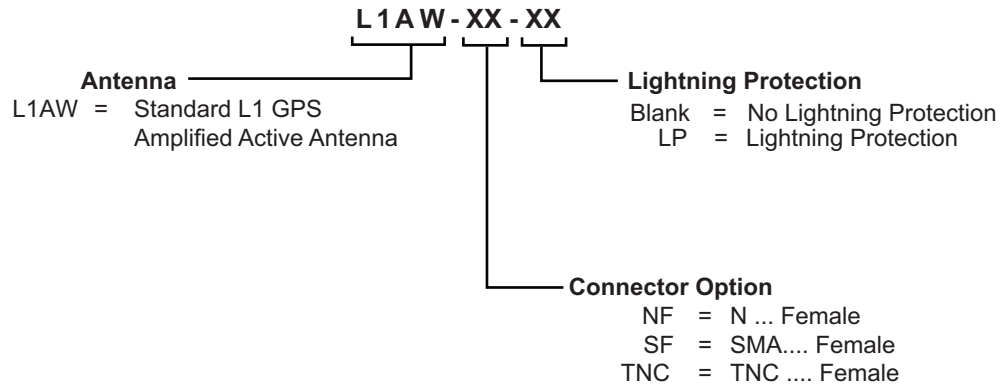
L1AW - XX - XX

Antenna
L1AW = Standard L1 GPS Amplified Active Antenna

Lightning Protection
Blank = No Lightning Protection
LP = Lightning Protection

Connector Option
NF = N ... Female
SF = SMA.... Female
TNC = TNC .... Female